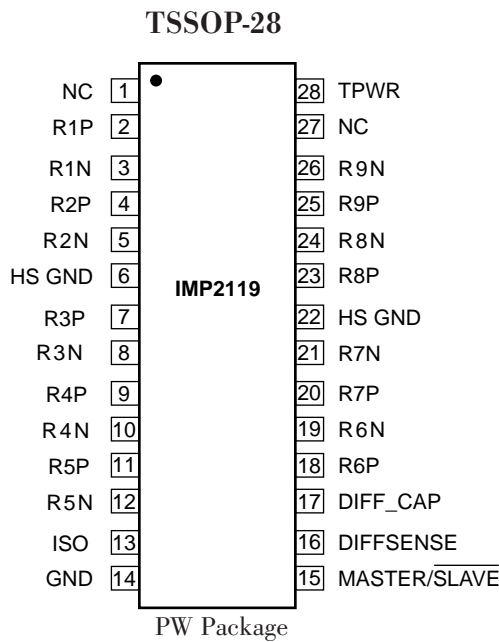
TSSOP-28

NC 1
R1P 2
R1N 3
R2P 4
R2N 5
HS GND 6
R3P 7
R3N 8
R4P 9
R4N 10
R5P 11
R5N 12
ISO 13
GND 14

IMP2119

28 TPWR
27 NC
26 R9N
25 R9P
24 R8N
23 R8P
22 HS GND
21 R7N
20 R7P
19 R6N
18 R6P
17 DIFF_CAP
16 DIFFSENSE
15 MASTER/$\overline{\text{SLAVE}}$

PW Package